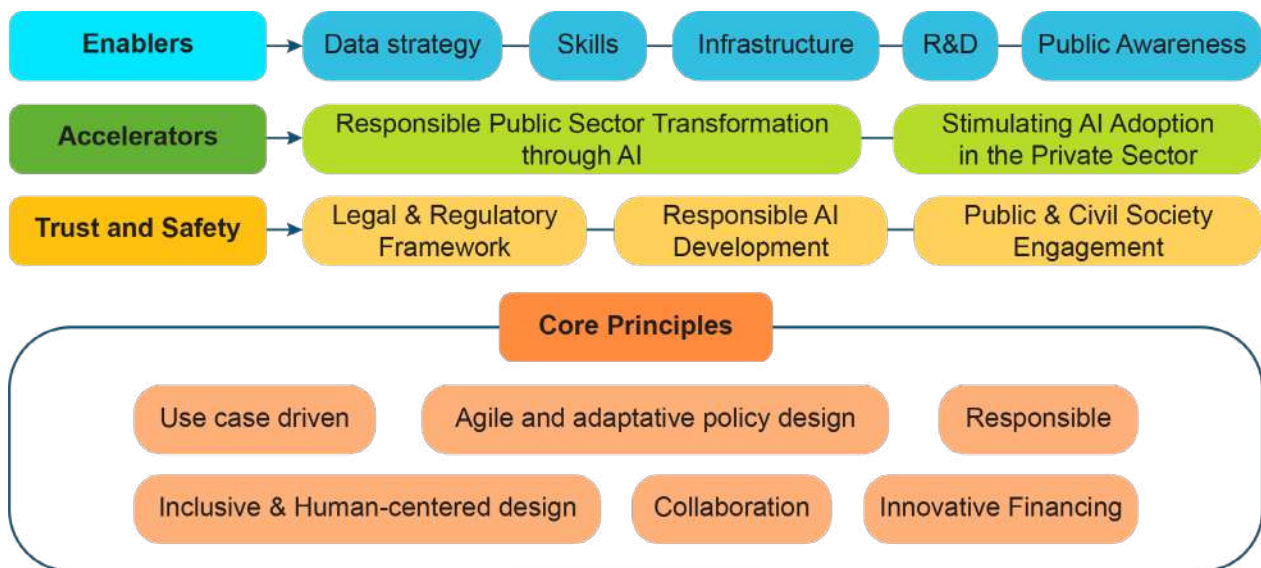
Enablers

Data strategy

Skills

Infrastructure

R&D

Public Awareness

Accelerators

Responsible Public Sector Transformation through AI

Stimulating AI Adoption in the Private Sector

Trust and Safety

Legal & Regulatory Framework

Responsible AI Development

Public & Civil Society Engagement

Core Principles

Use case driven

Agile and adaptative policy design

Responsible

Inclusive & Human-centered design

Collaboration

Innovative Financing